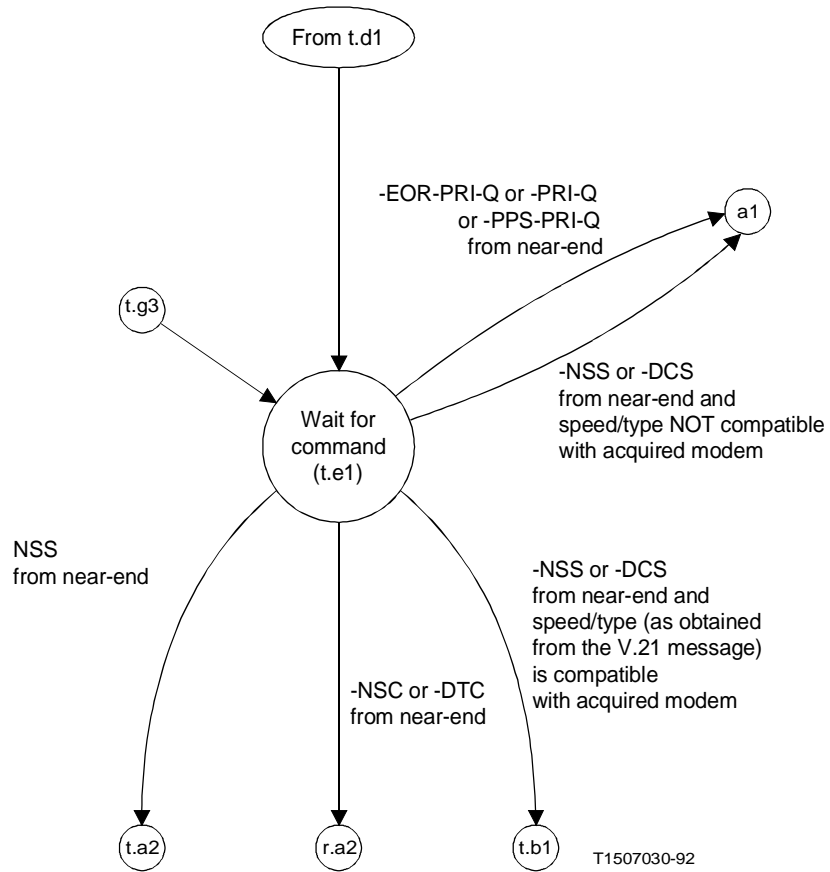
From t.d1

-EOR-PRI-Q or -PRI-Q or -PPS-PRI-Q from near-end

a1

t.g3

-NSS or -DCS from near-end and speed/type NOT compatible with acquired modem

Wait for command (t.e1)

NSS from near-end

-NSS or -DCS from near-end and speed/type (as obtained from the V.21 message) is compatible with acquired modem

-NSC or -DTC from near-end

t.a2

r.a2

t.b1

T1507030-92